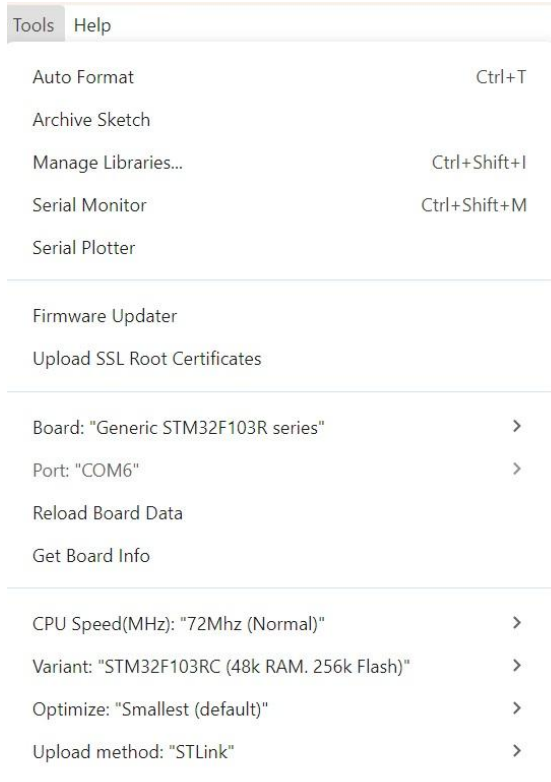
Tools Help

Auto Format Ctrl+T

Archive Sketch

Manage Libraries... Ctrl+Shift+I

Serial Monitor Ctrl+Shift+M

Serial Plotter

Firmware Updater

Upload SSL Root Certificates

Board: "Generic STM32F103R series" >

Port: "COM6" >

Reload Board Data

Get Board Info

CPU Speed(MHz): "72Mhz (Normal)" >

Variant: "STM32F103RC (48k RAM. 256k Flash)" >

Optimize: "Smallest (default)" >

Upload method: "STLink" >